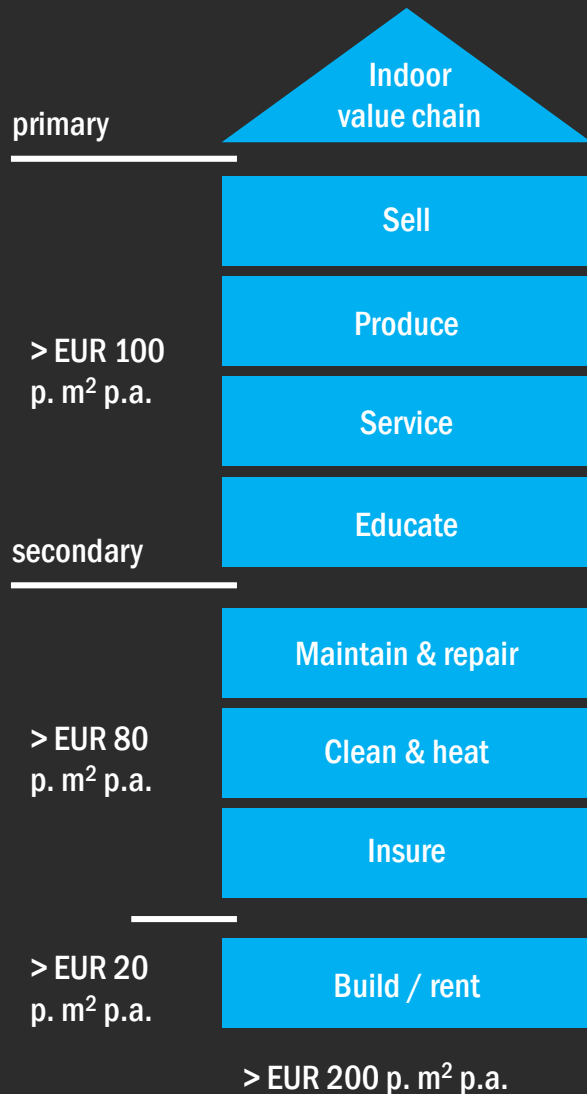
Indoor value chain

primary

Sell

Produce

> EUR 100 p. $m^2$ p.a.

Service

Educate

secondary

Maintain & repair

> EUR 80 p. $m^2$ p.a.

Clean & heat

Insure

> EUR 20 p. $m^2$ p.a.

Build / rent

> EUR 200 p. $m^2$ p.a.